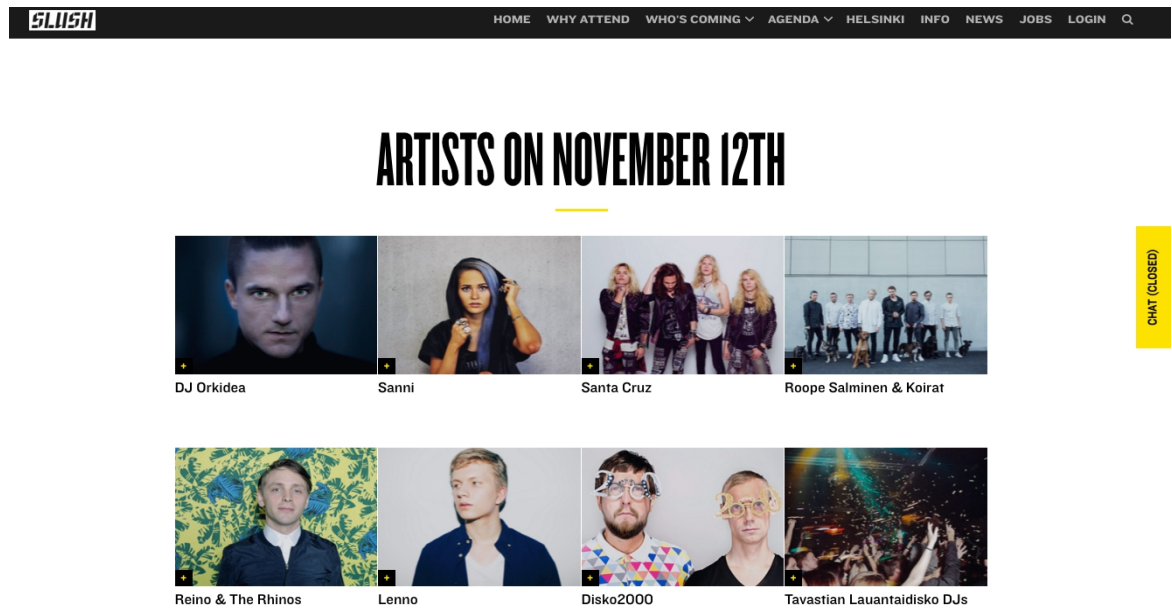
SLUSH

HOME WHY ATTEND WHO'S COMING AGENDA HELSINKI INFO NEWS JOBS LOGIN

ARTISTS ON NOVEMBER 12TH

CHAT (CLOSED)

+
DJ Orkidea

+
Sanni

+
Santa Cruz

+
Roope Salminen & Koirat

+
Reino & The Rhinos

+
Lenno

+
Disko2000

+
Tavastian Lauantaidisko DJs